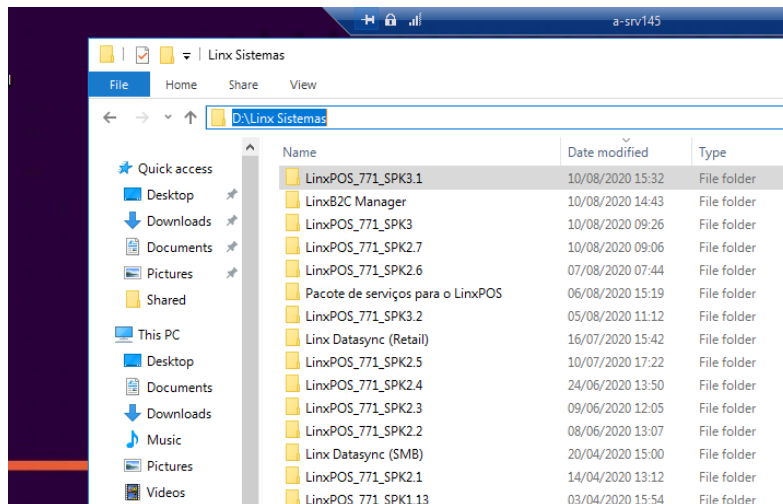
a-srv145

Linx Sistemas

File Home Share View

D:\Linx Sistemas

Quick access
Desktop
Downloads
Documents
Pictures
Shared
This PC
Desktop
Documents
Downloads
Music
Pictures
Videos

| Name | Date modified | Type |
|---|---|---|
| LinxPOS_771_SPK3.1 | 10/08/2020 15:32 | File folder |
| LinxB2C Manager | 10/08/2020 14:43 | File folder |
| LinxPOS_771_SPK3 | 10/08/2020 09:26 | File folder |
| LinxPOS_771_SPK2.7 | 10/08/2020 09:06 | File folder |
| LinxPOS_771_SPK2.6 | 07/08/2020 07:44 | File folder |
| Pacote de serviços para o LinxPOS | 06/08/2020 15:19 | File folder |
| LinxPOS_771_SPK3.2 | 05/08/2020 11:12 | File folder |
| Linx Datasync (Retail) | 16/07/2020 15:42 | File folder |
| LinxPOS_771_SPK2.5 | 10/07/2020 17:22 | File folder |
| LinxPOS_771_SPK2.4 | 24/06/2020 13:50 | File folder |
| LinxPOS_771_SPK2.3 | 09/06/2020 12:05 | File folder |
| LinxPOS_771_SPK2.2 | 08/06/2020 13:07 | File folder |
| Linx Datasync (SMB) | 20/04/2020 15:00 | File folder |
| LinxPOS_771_SPK2.1 | 14/04/2020 13:12 | File folder |
| LinxPOS_771_SPK1.13 | 03/04/2020 15:54 | File folder |